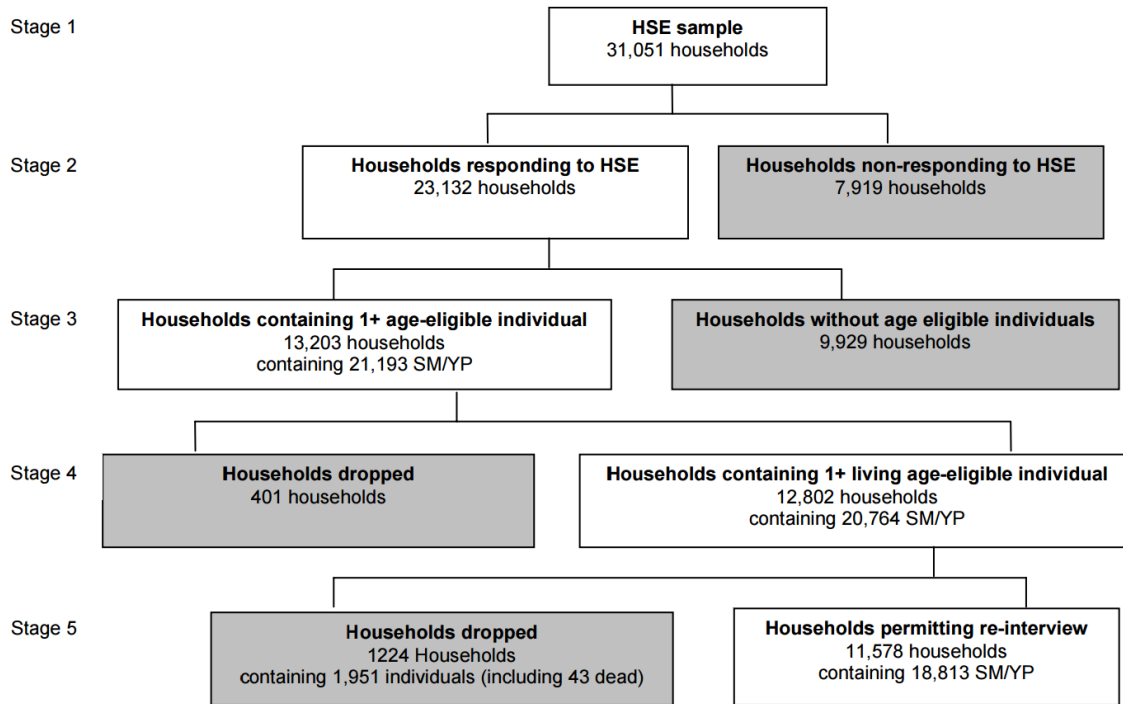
Stage 1

HSE sample
31,051 households

Stage 2

Households responding to HSE
23,132 households

Households non-responding to HSE
7,919 households

Stage 3

Households containing 1+ age-eligible individual
13,203 households
containing 21,193 SM/YP

Households without age eligible individuals
9,929 households

Stage 4

Households dropped
401 households

Households containing 1+ living age-eligible individual
12,802 households
containing 20,764 SM/YP

Stage 5

Households dropped
1224 Households
containing 1,951 individuals (including 43 dead)

Households permitting re-interview
11,578 households
containing 18,813 SM/YP